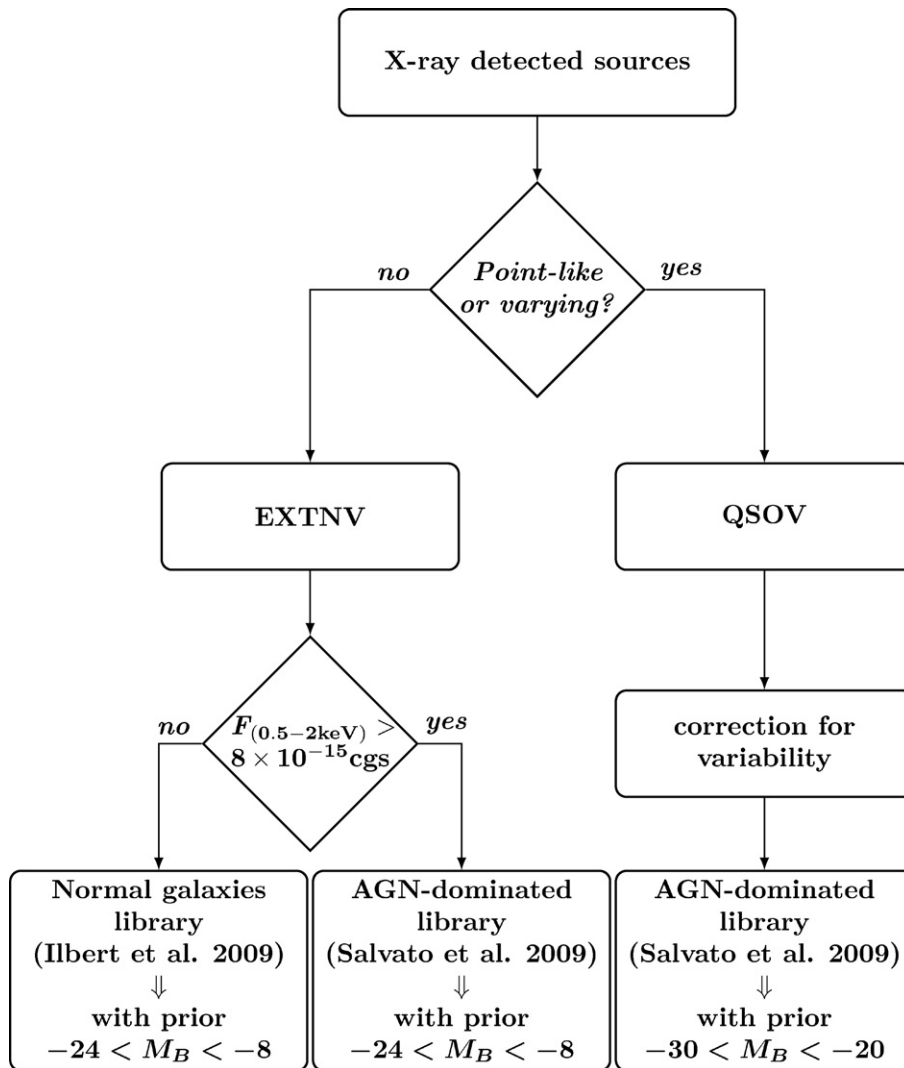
X-ray detected sources

Point-like or varying?

no

yes

EXTNV

QSOV

$F_{(0.5-2\text{keV})} > 8 \times 10^{-15}\text{cgs}$

no

yes

correction for variability

Normal galaxies library (Ilbert et al. 2009) $\Downarrow$ with prior $-24 < M_B < -8$

AGN-dominated library (Salvato et al. 2009) $\Downarrow$ with prior $-24 < M_B < -8$

AGN-dominated library (Salvato et al. 2009) $\Downarrow$ with prior $-30 < M_B < -20$